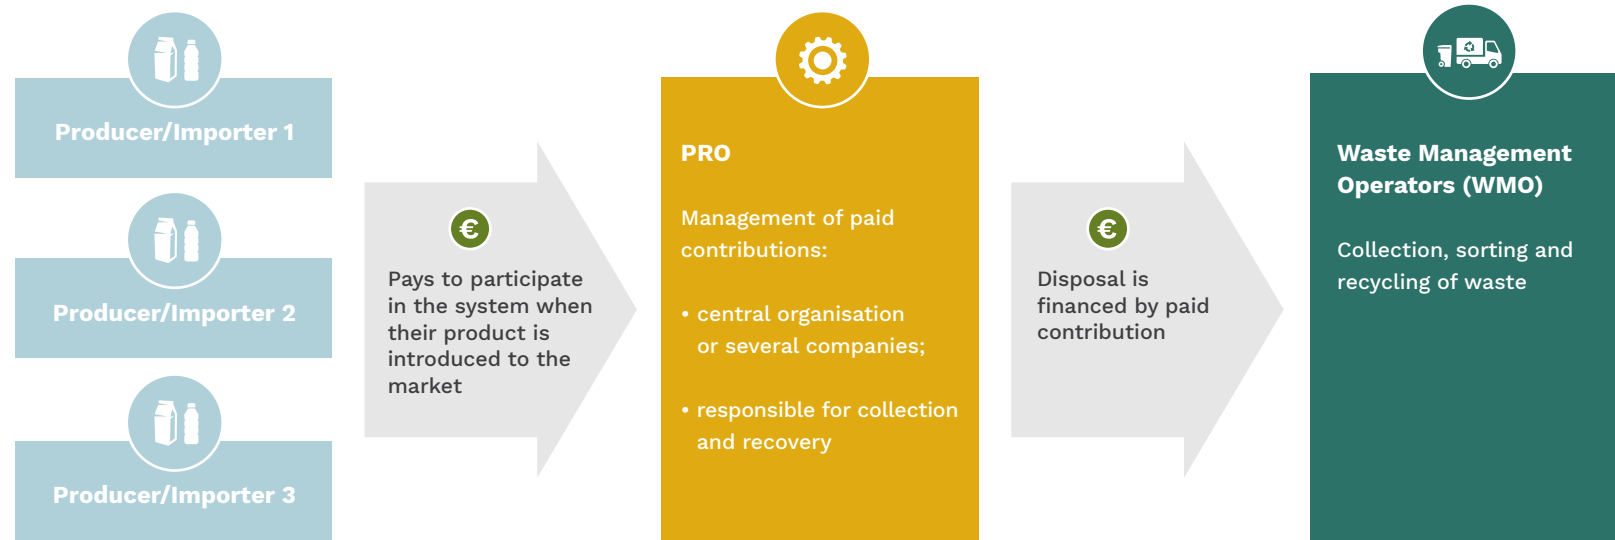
Producer/Importer 1

Producer/Importer 2

Producer/Importer 3

€

Pays to participate in the system when their product is introduced to the market

PRO

Management of paid contributions:

• central organisation or several companies;

• responsible for collection and recovery

€

Disposal is financed by paid contribution

Waste Management Operators (WMO)

Collection, sorting and recycling of waste